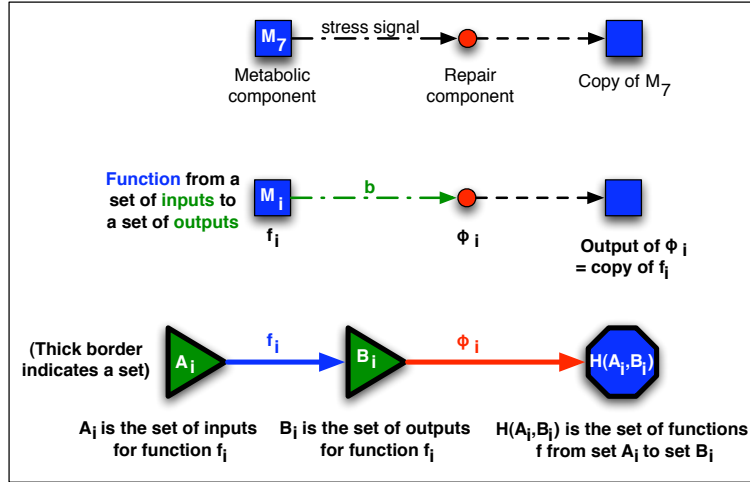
$M_7$ stress signal

Metabolic component

Repair component

Copy of $M_7$

Function from a set of inputs to a set of outputs

$M_i$

b

$f_i$

$\phi_i$

Output of $\phi_i$ = copy of $f_i$

(Thick border indicates a set)

$A_i$

$f_i$

$B_i$

$\phi_i$

$H(A_i,B_i)$

$A_i$ is the set of inputs for function $f_i$

$B_i$ is the set of outputs for function $f_i$

$H(A_i,B_i)$ is the set of functions f from set $A_i$ to set $B_i$